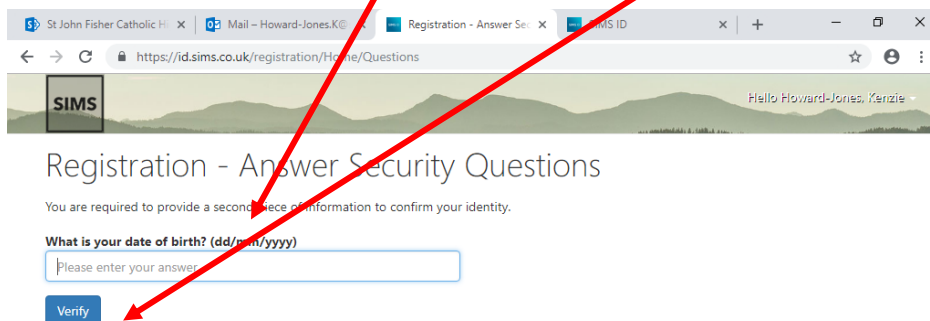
St John Fisher Catholic H ×
Mail – Howard-Jones.K@ ×
Registration - Answer Se ×
SIMS ID ×
+

https://id.sims.co.uk/registration/Home/Questions

SIMS

Hello Howard-Jones, Kenzie

Registration - Answer Security Questions

You are required to provide a second piece of information to confirm your identity.

What is your date of birth? (dd/mm/yyyy)

Please enter your answer

Verify